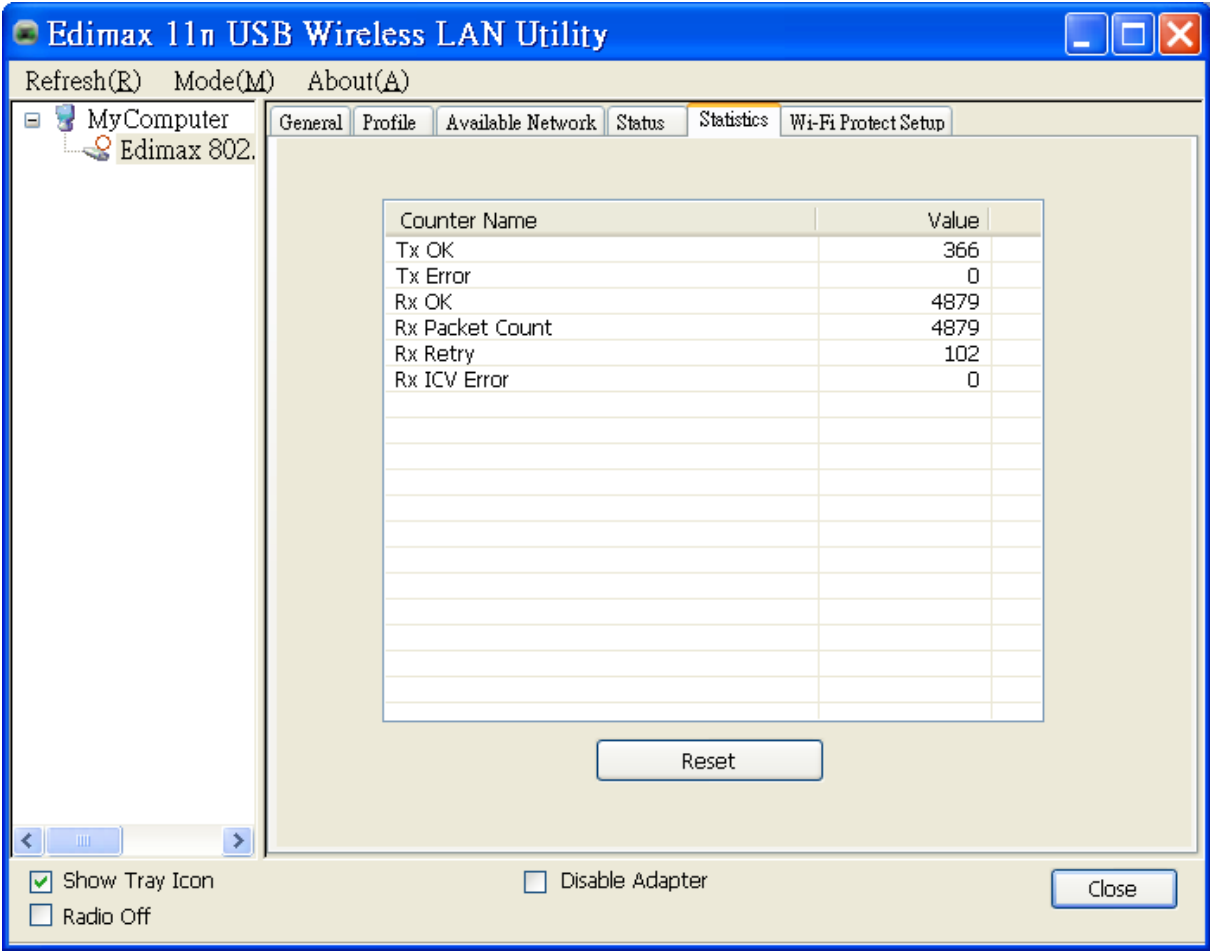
Edimax 11n USB Wireless LAN Utility

Refresh(R) Mode(M) About(A)

MyComputer
Edimax 802.

General Profile Available Network Status Statistics Wi-Fi Protect Setup

| Counter Name | Value |
|---|---|
| Tx OK | 366 |
| Tx Error | 0 |
| Rx OK | 4879 |
| Rx Packet Count | 4879 |
| Rx Retry | 102 |
| Rx ICV Error | 0 |

Reset

Show Tray Icon
Radio Off
Disable Adapter
Close